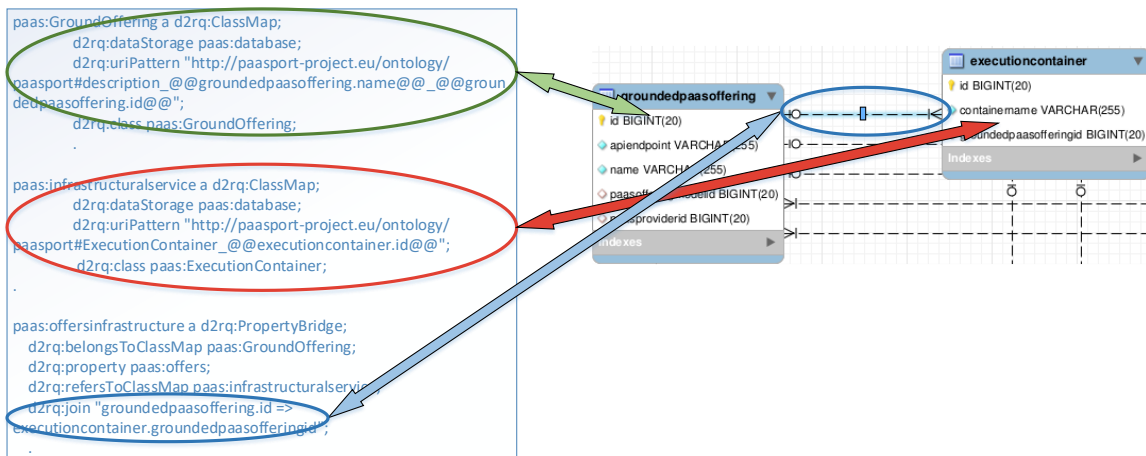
paas:GroundOffering a d2rq:ClassMap;
d2rq:dataStorage paas:database;
d2rq:uriPattern "http://paasport-project.eu/ontology/paasport#description_@@groundedpaasoffering.name@@_@@groundedpaasoffering.id@@";
d2rq:class paas:GroundOffering;
.

paas:infrastructuralservice a d2rq:ClassMap;
d2rq:dataStorage paas:database;
d2rq:uriPattern "http://paasport-project.eu/ontology/paasport#ExecutionContainer_@@executioncontainer.id@@";
d2rq:class paas:ExecutionContainer;
.

paas:offersinfrastructure a d2rq:PropertyBridge;
d2rq:belongsToClassMap paas:GroundOffering;
d2rq:property paas:offers;
d2rq:refersToClassMap paas:infrastructuralservice;
d2rq:join "groundedpaasoffering.id => executioncontainer.groundedpaasofferingid";
.

groundedpaasoffering
id BIGINT(20)
apiendpoint VARCHAR(255)
name VARCHAR(255)
paasoff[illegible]id BIGINT(20)
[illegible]providerid BIGINT(20)
Indexes

executioncontainer
id BIGINT(20)
containername VARCHAR(255)
groundedpaasofferingid BIGINT(20)
Indexes